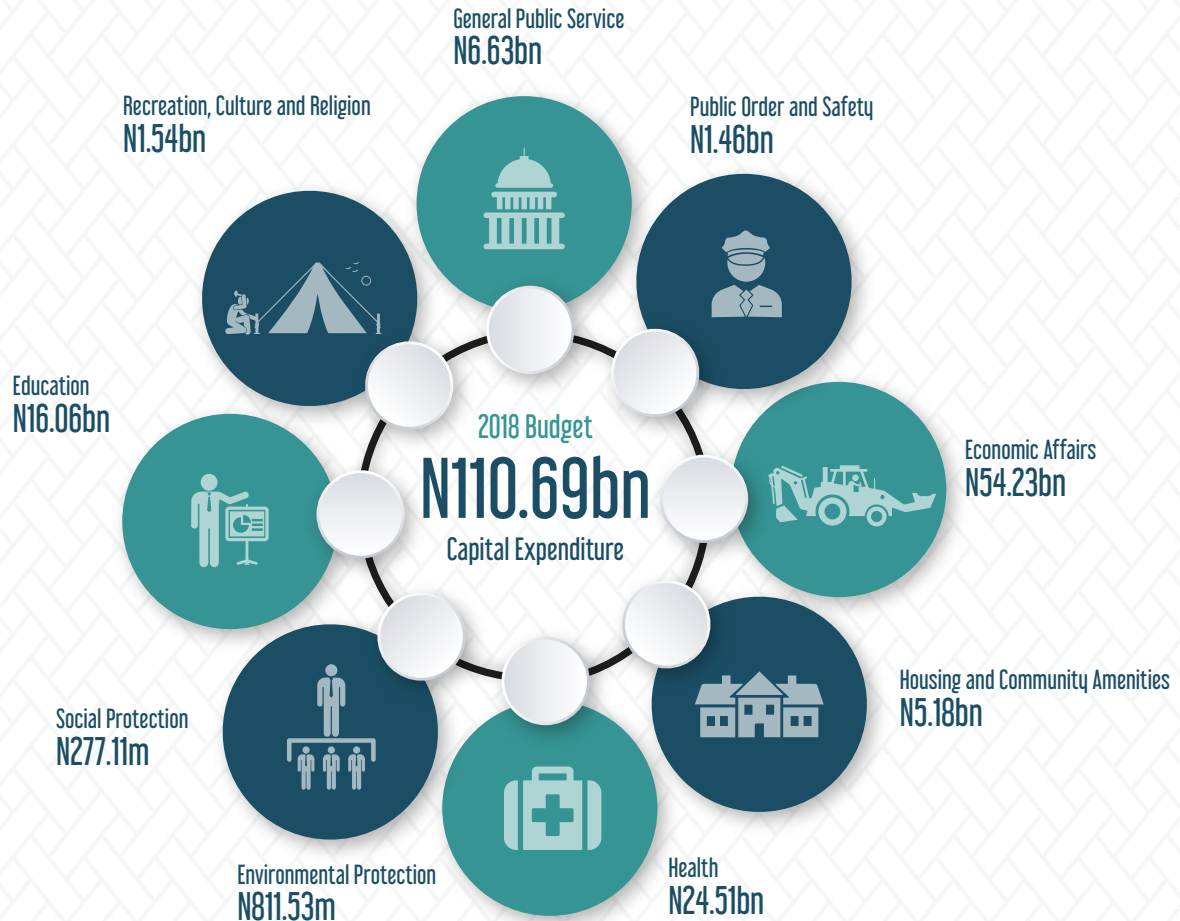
General Public Service
N6.63bn

Recreation, Culture and Religion
N1.54bn

Public Order and Safety
N1.46bn

Education
N16.06bn

2018 Budget
N110.69bn
Capital Expenditure

Economic Affairs
N54.23bn

Housing and Community Amenities
N5.18bn

Social Protection
N277.11m

Environmental Protection
N811.53m

Health
N24.51bn